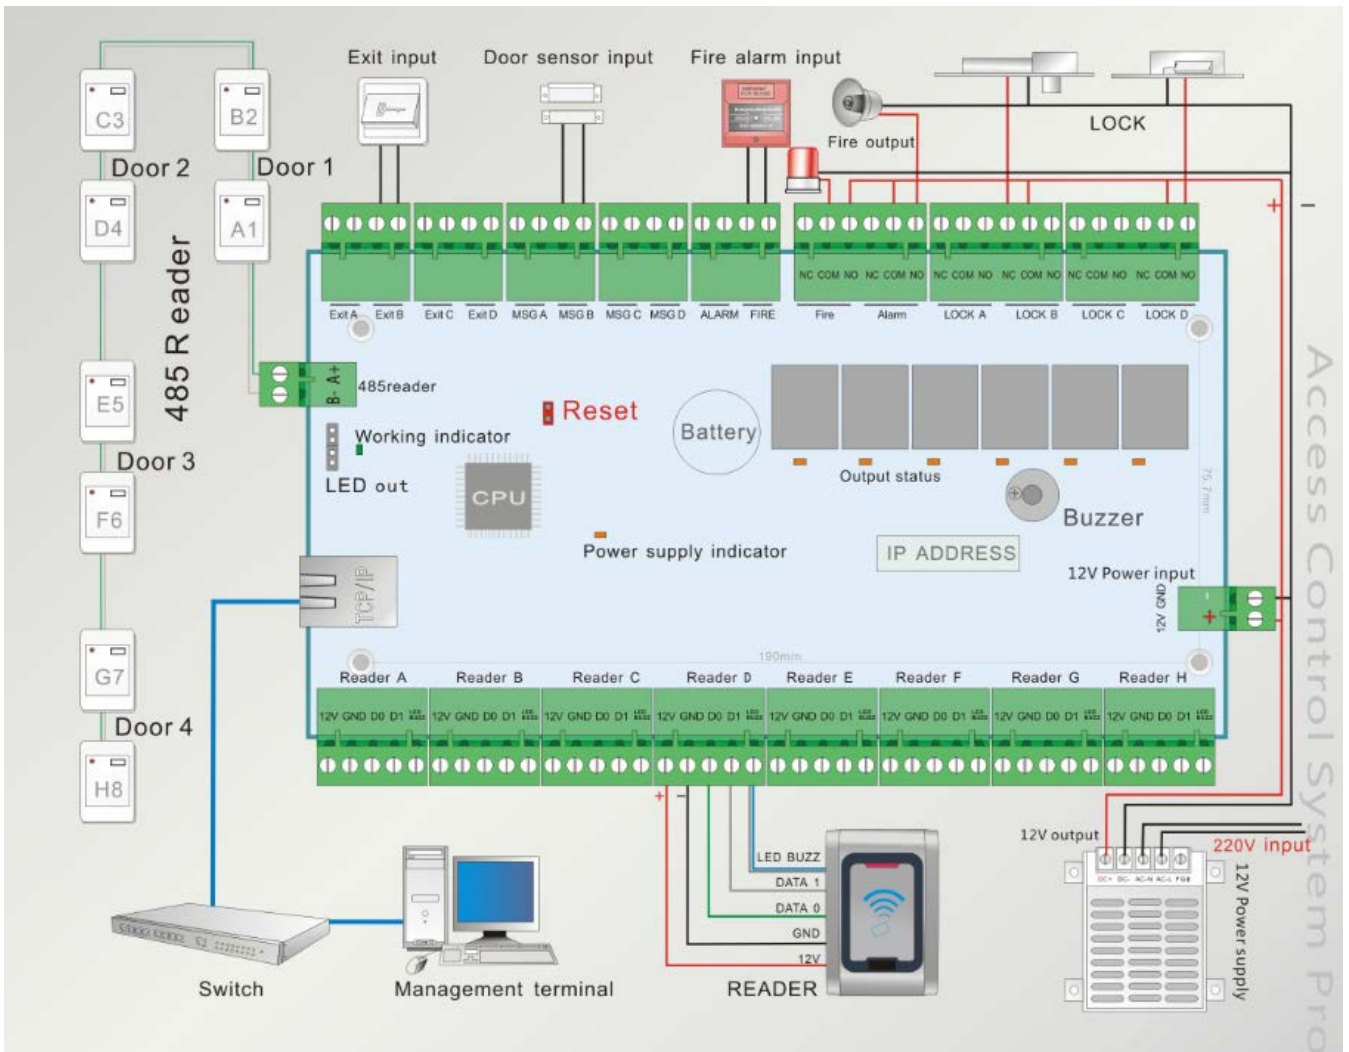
Exit input
Door sensor input
Fire alarm input
Fire output
LOCK

C3
B2
Door 2
Door 1
D4
A1
485 R eader
E5
Door 3
F6
G7
Door 4
H8

NC COM NO NC COM NO NC COM NO NC COM NO NC COM NO NC COM NO
Exit A Exit B Exit C Exit D MSG A MSG B MSG C MSG D ALARM FIRE Fire Alarm LOCK A LOCK B LOCK C LOCK D

B- A+
485reader
Reset
Battery
Working indicator
LED out
CPU
Output status
Buzzer
Power supply indicator
IP ADDRESS
12V Power input
12V GND
TCP/IP
75.7mm
190mm

Reader A Reader B Reader C Reader D Reader E Reader F Reader G Reader H
12V GND D0 D1 LED BUZ 12V GND D0 D1 LED BUZ 12V GND D0 D1 LED BUZ 12V GND D0 D1 LED BUZ 12V GND D0 D1 LED BUZ 12V GND D0 D1 LED BUZ 12V GND D0 D1 LED BUZ 12V GND D0 D1 LED BUZ

+ -
LED BUZZ
DATA 1
DATA 0
GND
12V
READER
12V output
220V input
DC+ DC- AC-N AC-L FG
12V Power supply
Switch
Management terminal
Access Control System Pro